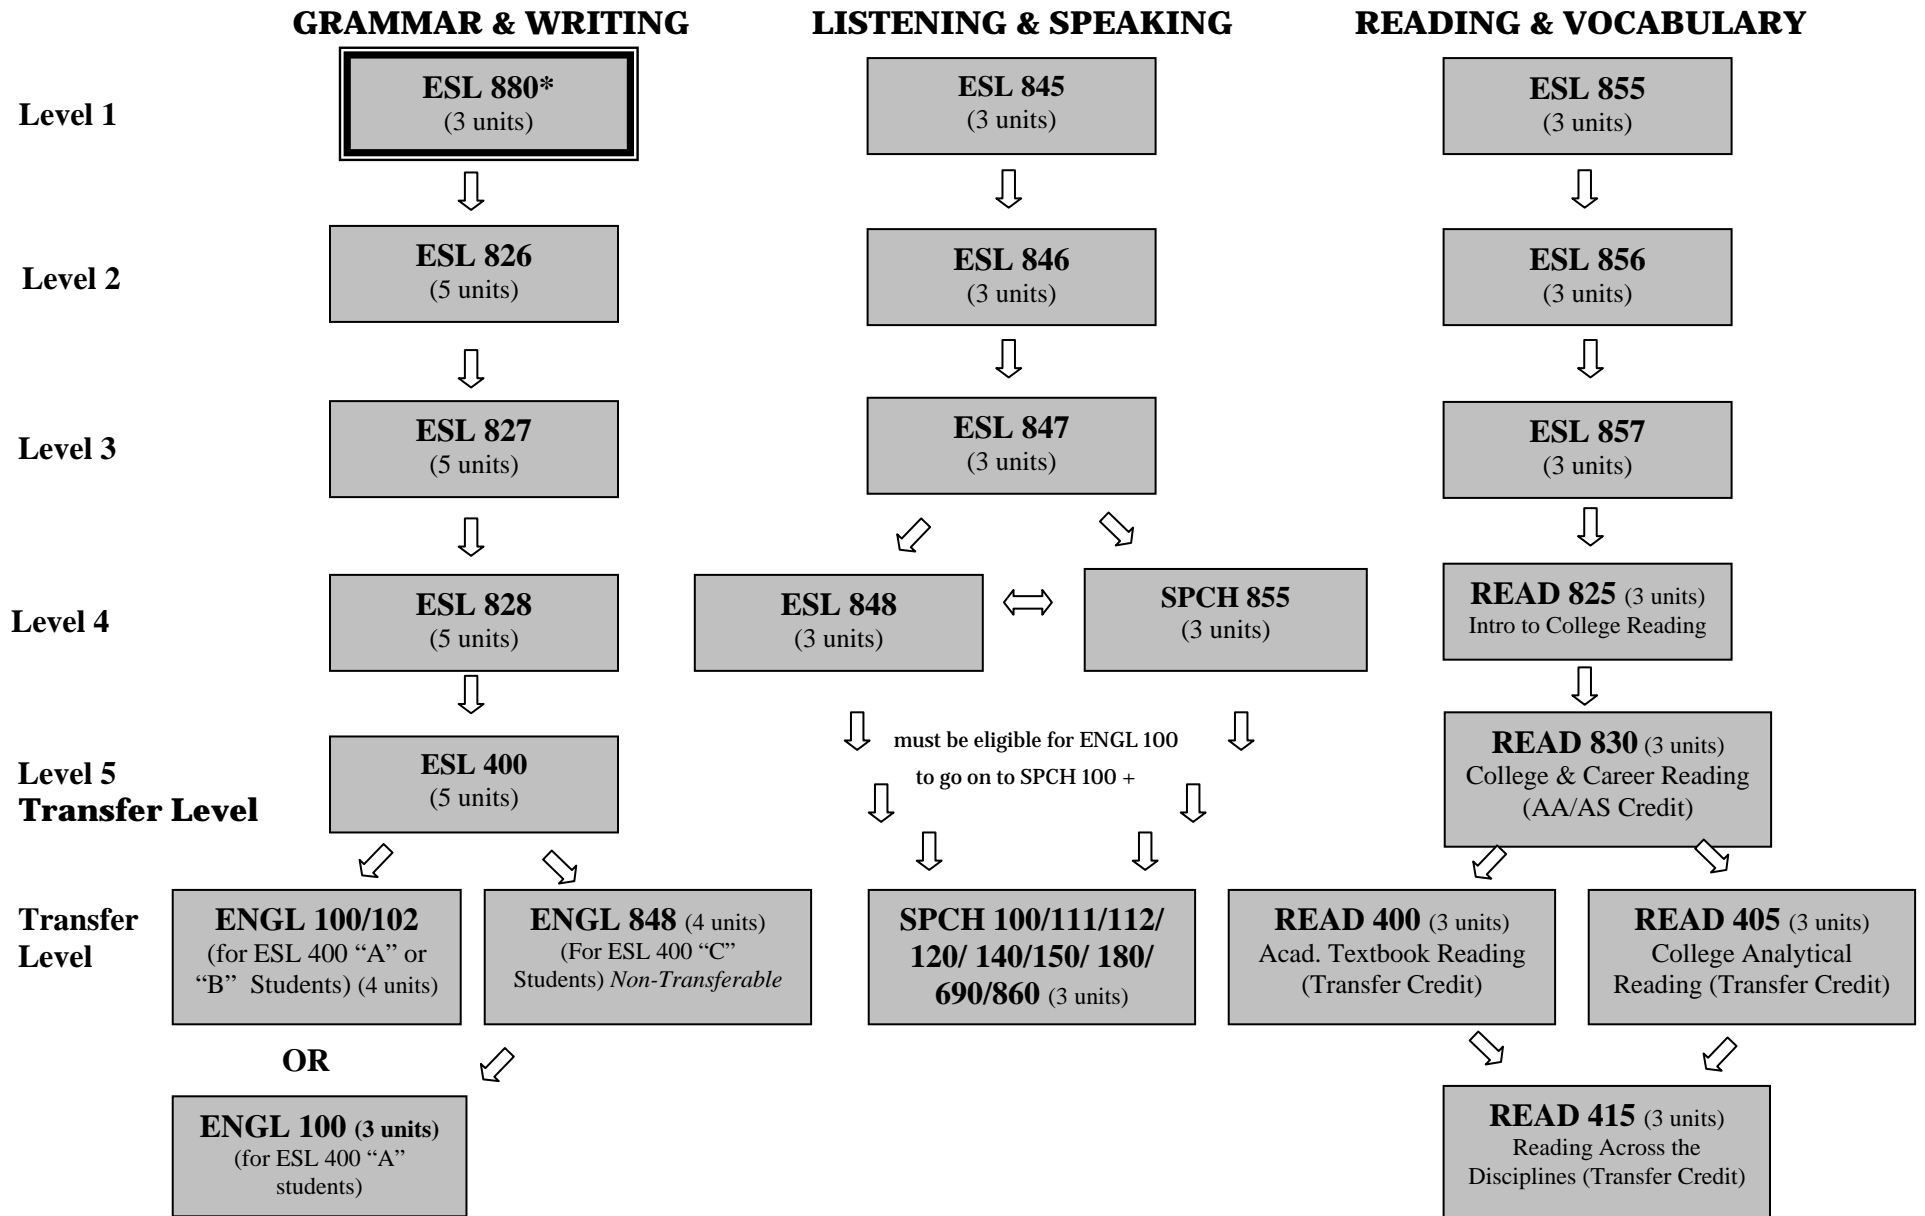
GRAMMAR & WRITING

LISTENING & SPEAKING

READING & VOCABULARY

Level 1

ESL 880*
(3 units)

ESL 845
(3 units)

ESL 855
(3 units)

Level 2

ESL 826
(5 units)

ESL 846
(3 units)

ESL 856
(3 units)

Level 3

ESL 827
(5 units)

ESL 847
(3 units)

ESL 857
(3 units)

Level 4

ESL 828
(5 units)

ESL 848
(3 units)

SPCH 855
(3 units)

READ 825 (3 units)
Intro to College Reading

Level 5
Transfer Level

ESL 400
(5 units)

must be eligible for ENGL 100 to go on to SPCH 100 +

READ 830 (3 units)
College & Career Reading
(AA/AS Credit)

Transfer Level

ENGL 100/102
(for ESL 400 "A" or "B" Students) (4 units)

ENGL 848 (4 units)
(For ESL 400 "C" Students) Non-Transferable

SPCH 100/111/112/ 120/ 140/150/ 180/ 690/860 (3 units)

READ 400 (3 units)
Acad. Textbook Reading
(Transfer Credit)

READ 405 (3 units)
College Analytical Reading (Transfer Credit)

OR

ENGL 100 (3 units)
(for ESL 400 "A" students)

READ 415 (3 units)
Reading Across the Disciplines (Transfer Credit)